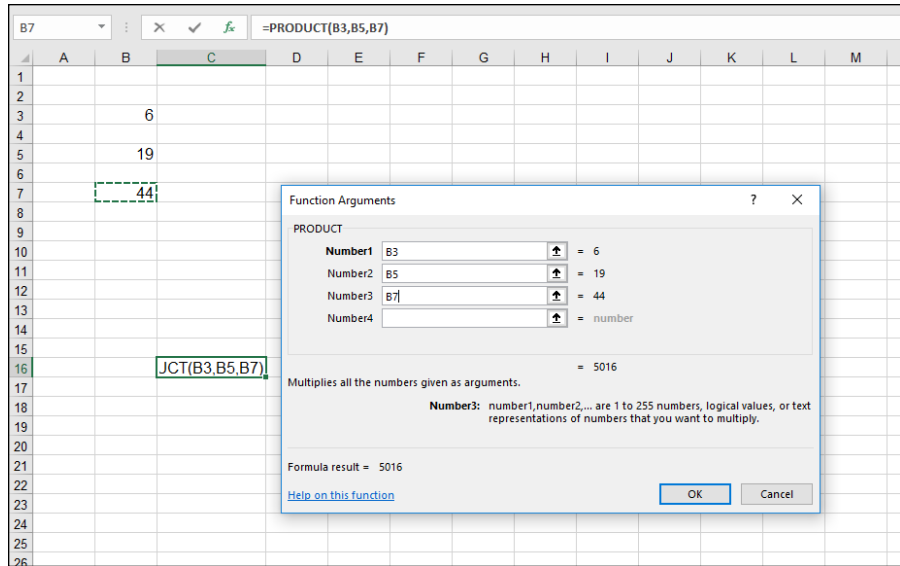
B7 | × ✓ $f_x$ | =PRODUCT(B3,B5,B7)

| | A | B | C | D | E | F | G | H | I | J | K | L | M |
|---|---|---|---|---|---|---|---|---|---|---|---|---|---|
| 1 | | | | | | | | | | | | | |
| 2 | | | | | | | | | | | | | |
| 3 | | 6 | | | | | | | | | | | |
| 4 | | | | | | | | | | | | | |
| 5 | | 19 | | | | | | | | | | | |
| 6 | | | | | | | | | | | | | |
| 7 | | 44 | | | | | | | | | | | |
| 8 | | | | | | | | | | | | | |
| 9 | | | | | | | | | | | | | |
| 10 | | | | | | | | | | | | | |
| 11 | | | | | | | | | | | | | |
| 12 | | | | | | | | | | | | | |
| 13 | | | | | | | | | | | | | |
| 14 | | | | | | | | | | | | | |
| 15 | | | | | | | | | | | | | |
| 16 | | | JCT(B3,B5,B7) | | | | | | | | | | |
| 17 | | | | | | | | | | | | | |
| 18 | | | | | | | | | | | | | |
| 19 | | | | | | | | | | | | | |
| 20 | | | | | | | | | | | | | |
| 21 | | | | | | | | | | | | | |
| 22 | | | | | | | | | | | | | |
| 23 | | | | | | | | | | | | | |
| 24 | | | | | | | | | | | | | |
| 25 | | | | | | | | | | | | | |
| 26 | | | | | | | | | | | | | |

Function Arguments ? ×

PRODUCT

Number1 B3 = 6
Number2 B5 = 19
Number3 B7 = 44
Number4 = number

= 5016

Multiplies all the numbers given as arguments.

Number3: number1,number2,... are 1 to 255 numbers, logical values, or text representations of numbers that you want to multiply.

Formula result = 5016

Help on this function

OK Cancel